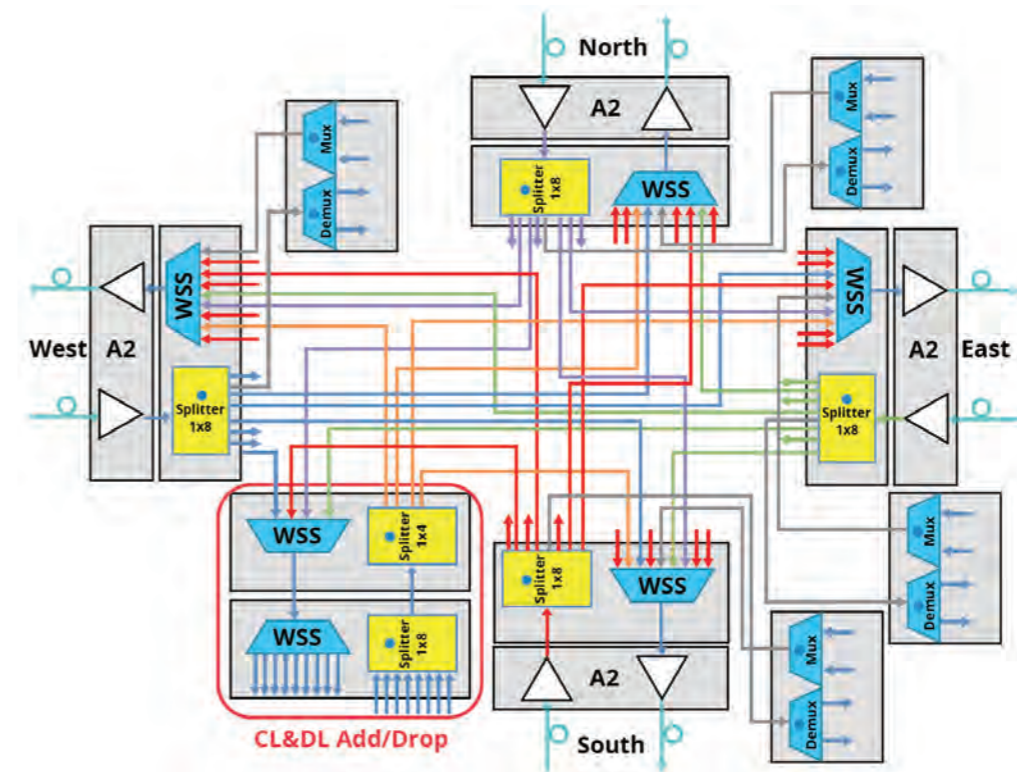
North

A2

Splitter 1x8

WSS

Mux

Demux

Mux

Demux

WSS

West

A2

Splitter 1x8

WSS

A2

East

Splitter 1x8

Mux

Demux

WSS

Splitter 1x4

WSS

Splitter 1x8

Splitter 1x8

WSS

Mux

Demux

A2

South

CL&DL Add/Drop